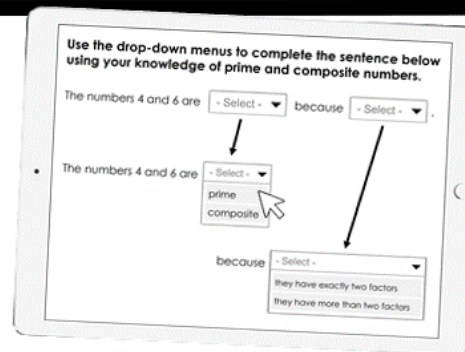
Use the drop-down menus to complete the sentence below using your knowledge of prime and composite numbers.

The numbers 4 and 6 are - Select - because - Select - .

The numbers 4 and 6 are - Select -
prime
composite

because - Select -
they have exactly two factors
they have more than two factors